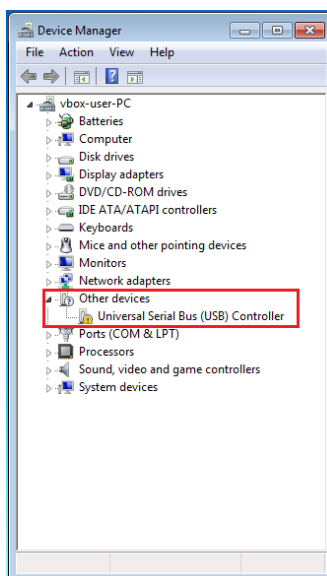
Device Manager
File Action View Help
vbox-user-PC
Batteries
Computer
Disk drives
Display adapters
DVD/CD-ROM drives
IDE ATA/ATAPI controllers
Keyboards
Mice and other pointing devices
Monitors
Network adapters
Other devices
Universal Serial Bus (USB) Controller
Ports (COM & LPT)
Processors
Sound, video and game controllers
System devices